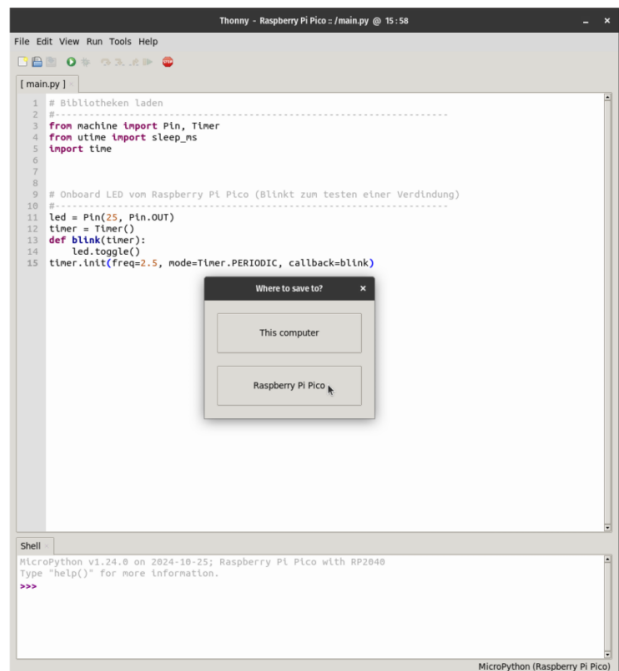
Thonny - Raspberry Pi Pico :: /main.py @ 15 : 58

File Edit View Run Tools Help

[ main.py ]

1 # Bibliotheken laden
2 #-----------------------------------------------------------------
3 from machine import Pin, Timer
4 from utime import sleep_ms
5 import time
6
7
8
9 # Onboard LED vom Raspberry Pi Pico (Blinkt zum testen einer Verdindung)
10 #-----------------------------------------------------------------
11 led = Pin(25, Pin.OUT)
12 timer = Timer()
13 def blink(timer):
14     led.toggle()
15 timer.init(freq=2.5, mode=Timer.PERIODIC, callback=blink)

Where to save to?

This computer

Raspberry Pi Pico

Shell

MicroPython v1.24.0 on 2024-10-25; Raspberry Pi Pico with RP2040
Type "help()" for more information.
>>>

MicroPython (Raspberry Pi Pico)